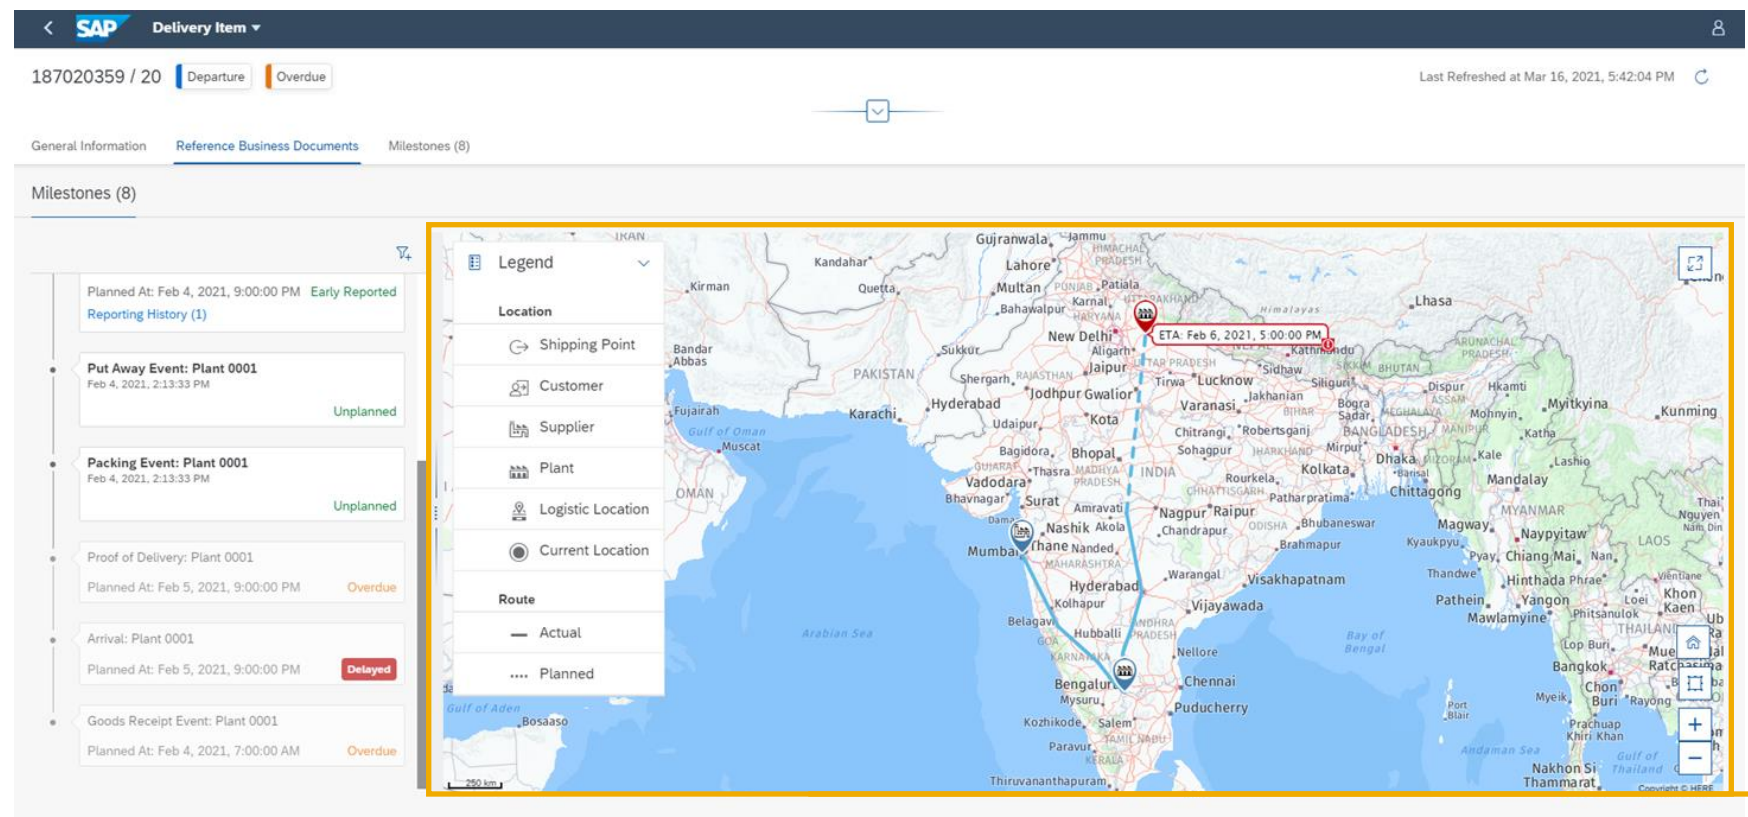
SAP Delivery Item

187020359 / 20 Departure Overdue

Last Refreshed at Mar 16, 2021, 5:42:04 PM

General Information Reference Business Documents Milestones (8)

Milestones (8)

Planned At: Feb 4, 2021, 9:00:00 PM Early Reported
Reporting History (1)

Put Away Event: Plant 0001
Feb 4, 2021, 2:13:33 PM
Unplanned

Packing Event: Plant 0001
Feb 4, 2021, 2:13:33 PM
Unplanned

Proof of Delivery: Plant 0001
Planned At: Feb 5, 2021, 9:00:00 PM Overdue

Arrival: Plant 0001
Planned At: Feb 5, 2021, 9:00:00 PM Delayed

Goods Receipt Event: Plant 0001
Planned At: Feb 4, 2021, 7:00:00 AM Overdue

Legend

Location
Shipping Point
Customer
Supplier
Plant
Logistic Location
Current Location

Route
Actual
Planned

ETA: Feb 6, 2021, 5:00:00 PM

Gujranwala Jammu Lahore Multan Patiala Bahawalpur Karnal Kandahar Quetta Kirman Lhasa New Delhi Aligarh Kathmandu Sukkur PAKISTAN Shergarh Jaipur Lucknow Bandar Abbas Jodhpur Gwalior Siliguri Hyderabad Karachi Varanasi Fujairah Gulf of Oman Udaipur Kota Muscat Chitrangi Robertsganj BANGLADESH Dhaka Bagidora Bhopal Sohagpur Vadodara Thasra INDIA Kolkata Bhavnagar Surat OMAN Amravati Rourkela Chittagong Mandalay Nashik Akola Nagpur Raipur MYANMAR Magway Naypyitaw Mumbai Thane Nanded Chandrapur Bhubaneswar LAOS Brahmapur Chiang Mai Hyderabad Warangal Visakhapatnam Hinthada Kolhapur Vijayawada Pathein Yangon Belagavi Mawlamyine Arabian Sea Hubballi Bay of Bengal Nellore THAILAND Bangkok Bengaluru Chennai Mysuru Puducherry Gulf of Aden Bosaaso Kozhikode Salem Paravur Andaman Sea Thiruvananthapuram Nakhon Si Thammarat Myitkyina Kunming Lashio Himalayas 250 km Copyright © HERE